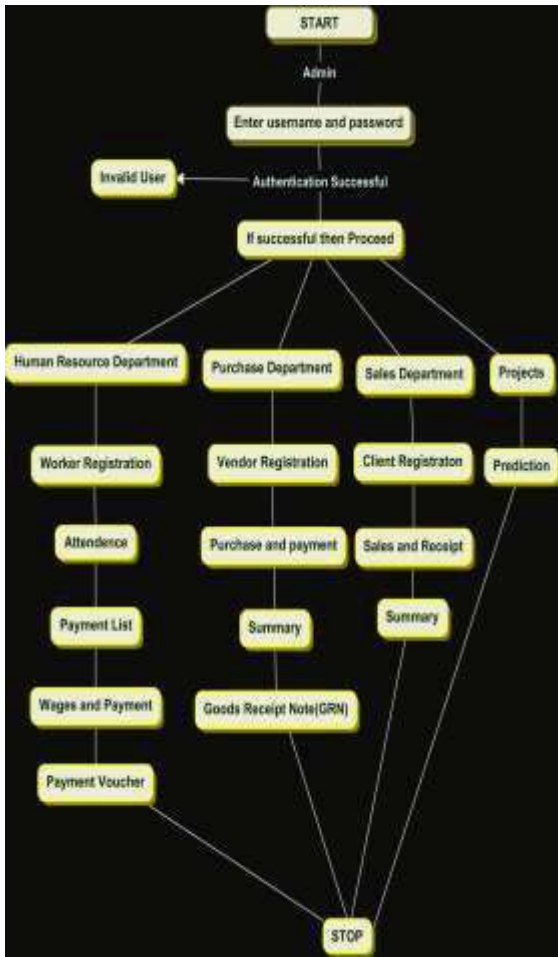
START

Admin

Enter username and password

Invalid User

Authentication Successful

If successful then Proceed

Human Resource Department

Worker Registration

Attendence

Payment List

Wages and Payment

Payment Voucher

Purchase Department

Vendor Registration

Purchase and payment

Summary

Goods Receipt Note(GRN)

Sales Department

Client Registraton

Sales and Receipt

Summary

Projects

Prediction

STOP